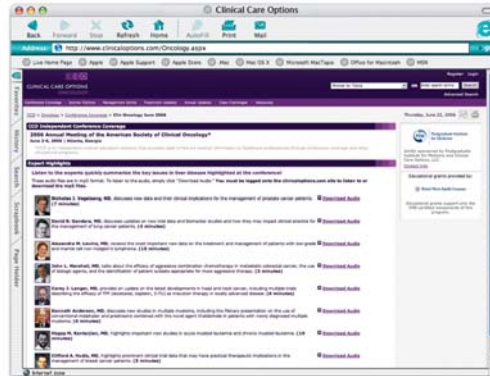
Clinical Care Options

Back Forward Stop Refresh Home AutoFill Print Mail

Address: http://www.clinicaloptions.com/Oncology.aspx

Live Home Page Apple Apple Support Apple Store Mac Mac OS X Microsoft MacTopia Office for Macintosh MSN

Favorites History Search Scrapbook Page Holder

CLINICAL CARE OPTIONS

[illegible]

CCO Independent Conference Coverage

2006 Annual Meeting of the American Society of Clinical Oncology*

June 2-6, 2006 | Atlanta, Georgia

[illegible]

Expert Highlights

Listen to the experts quickly summarize the key issues in four disease highlighted at the conference!

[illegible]

Nicholas J. Vogelzang, MD, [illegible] Download Audio

David R. Gandara, MD, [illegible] Download Audio

Alexandra M. Levine, MD, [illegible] Download Audio

John L. Marshall, MD, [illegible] Download Audio

Corey J. Langer, MD, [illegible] Download Audio

Kenneth Anderson, MD, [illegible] Download Audio

Hagop M. Kantarjian, MD, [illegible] Download Audio

Clifford A. Hudis, MD, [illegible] Download Audio

Thursday, June 22, 2006

Internet zone